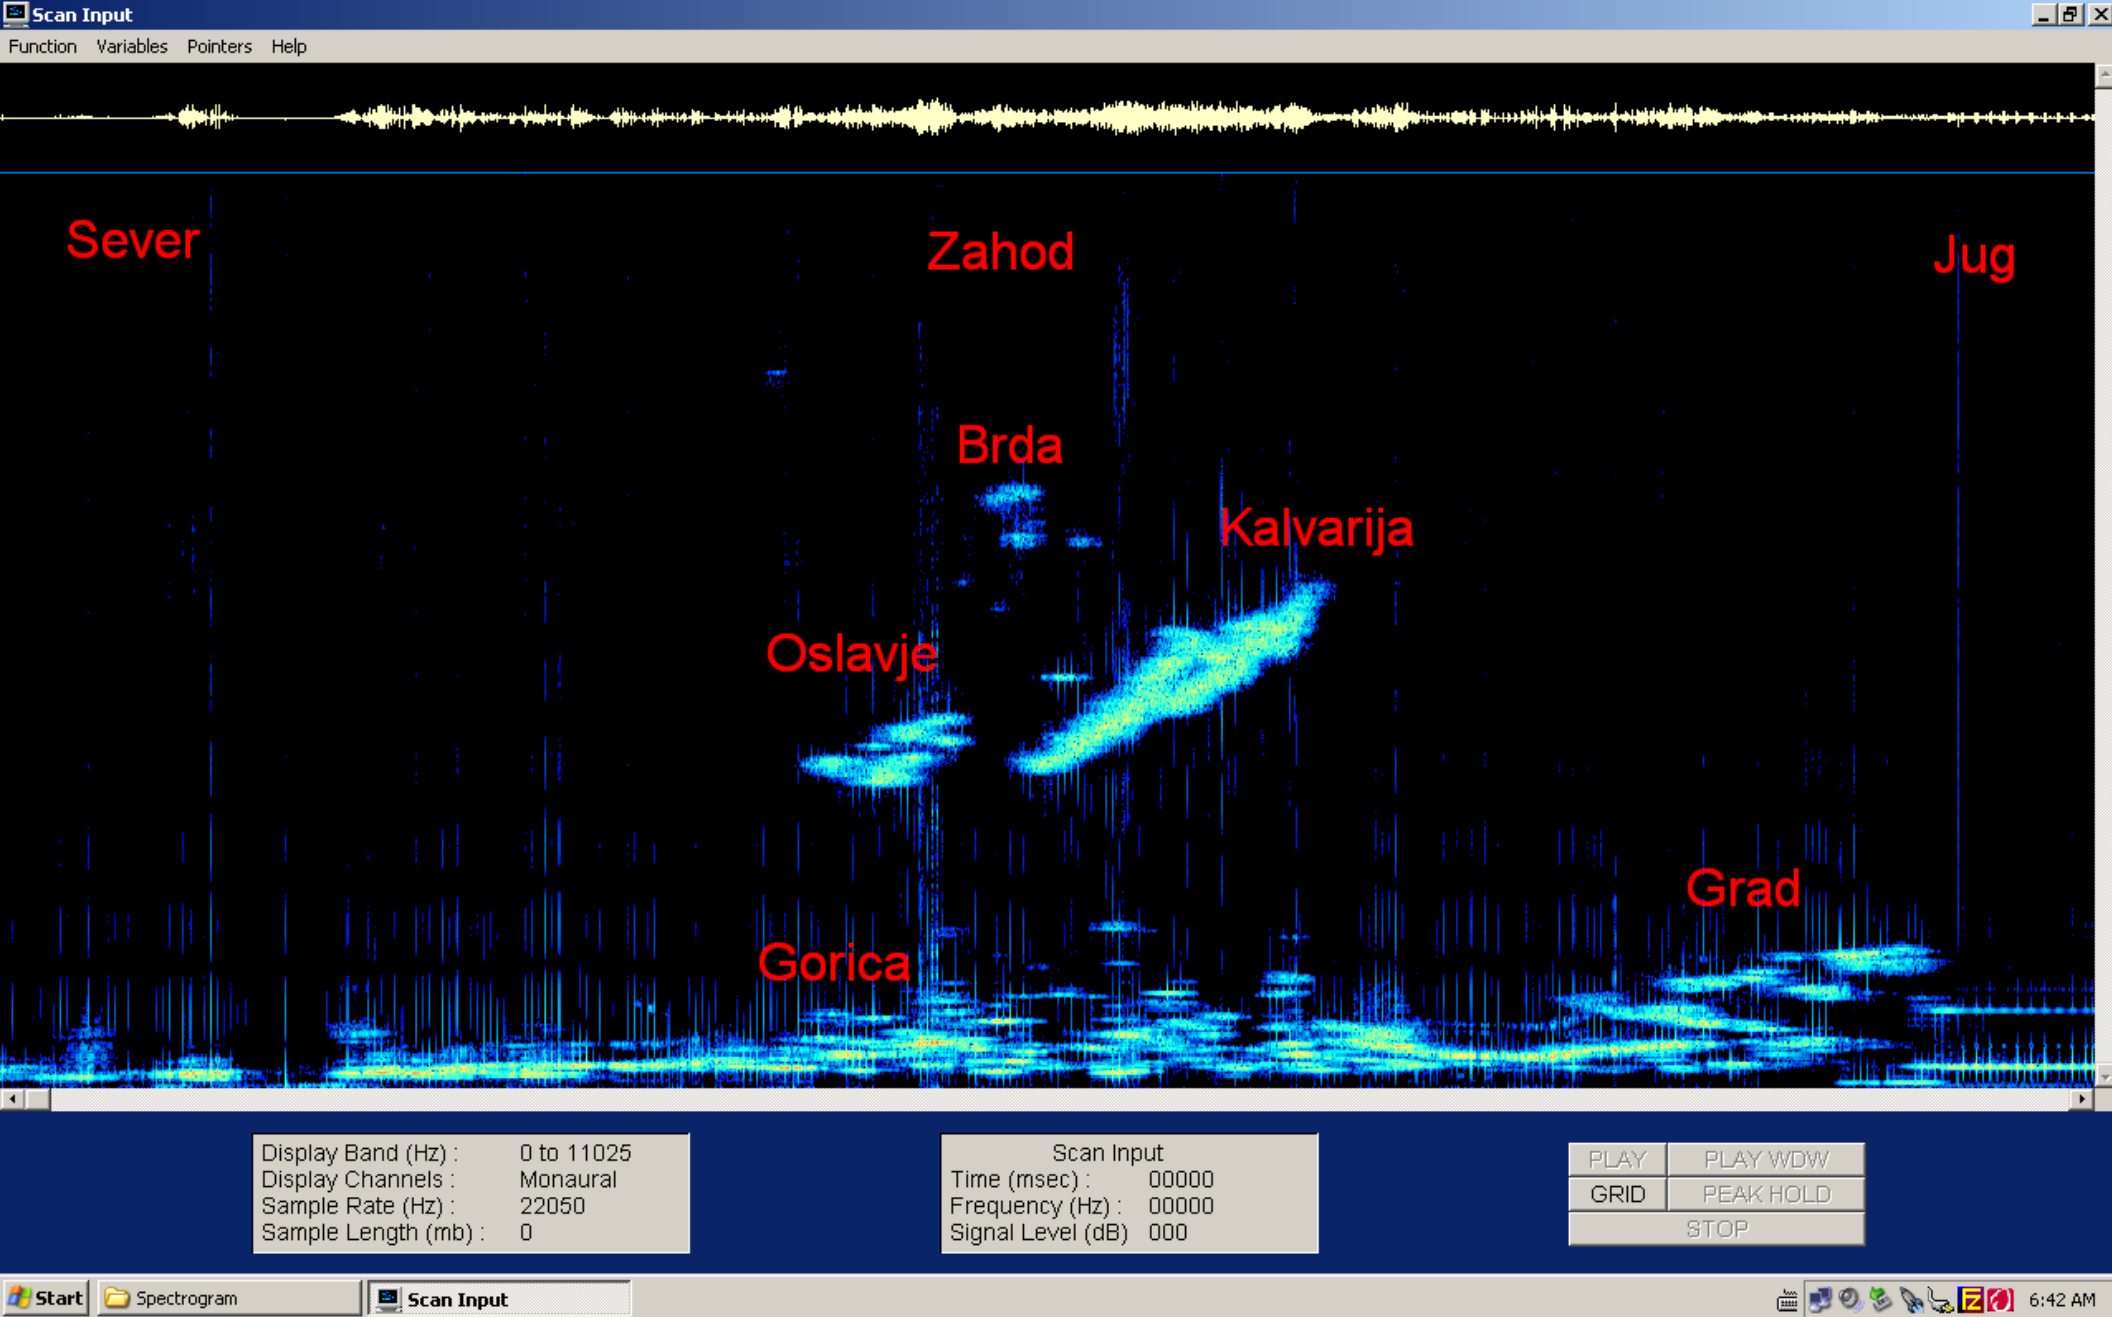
Scan Input

Function Variables Pointers Help

Sever

Zahod

Jug

Brda

Kalvarija

Oslavje

Grad

Gorica

| Display Band (Hz) : | 0 to 11025 |
|---|---|
| Display Channels : | Monaural |
| Sample Rate (Hz) : | 22050 |
| Sample Length (mb) : | 0 |

Scan Input
Time (msec) : 00000
Frequency (Hz) : 00000
Signal Level (dB) 000

PLAY PLAY WDW
GRID PEAK HOLD
STOP

Start Spectrogram Scan Input 6:42 AM